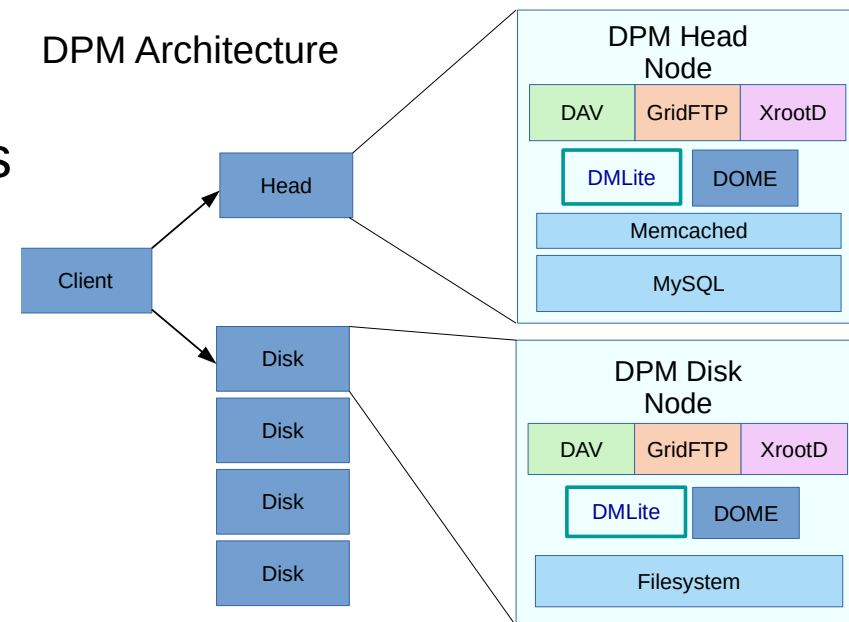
DPM Architecture

s

Client

Head

Disk

Disk

Disk

Disk

DPM Head Node

| DAV | GridFTP | XrootD |
|---|---|---|

DMLite

DOME

Memcached

MySQL

DPM Disk Node

| DAV | GridFTP | XrootD |
|---|---|---|

DMLite

DOME

Filesystem